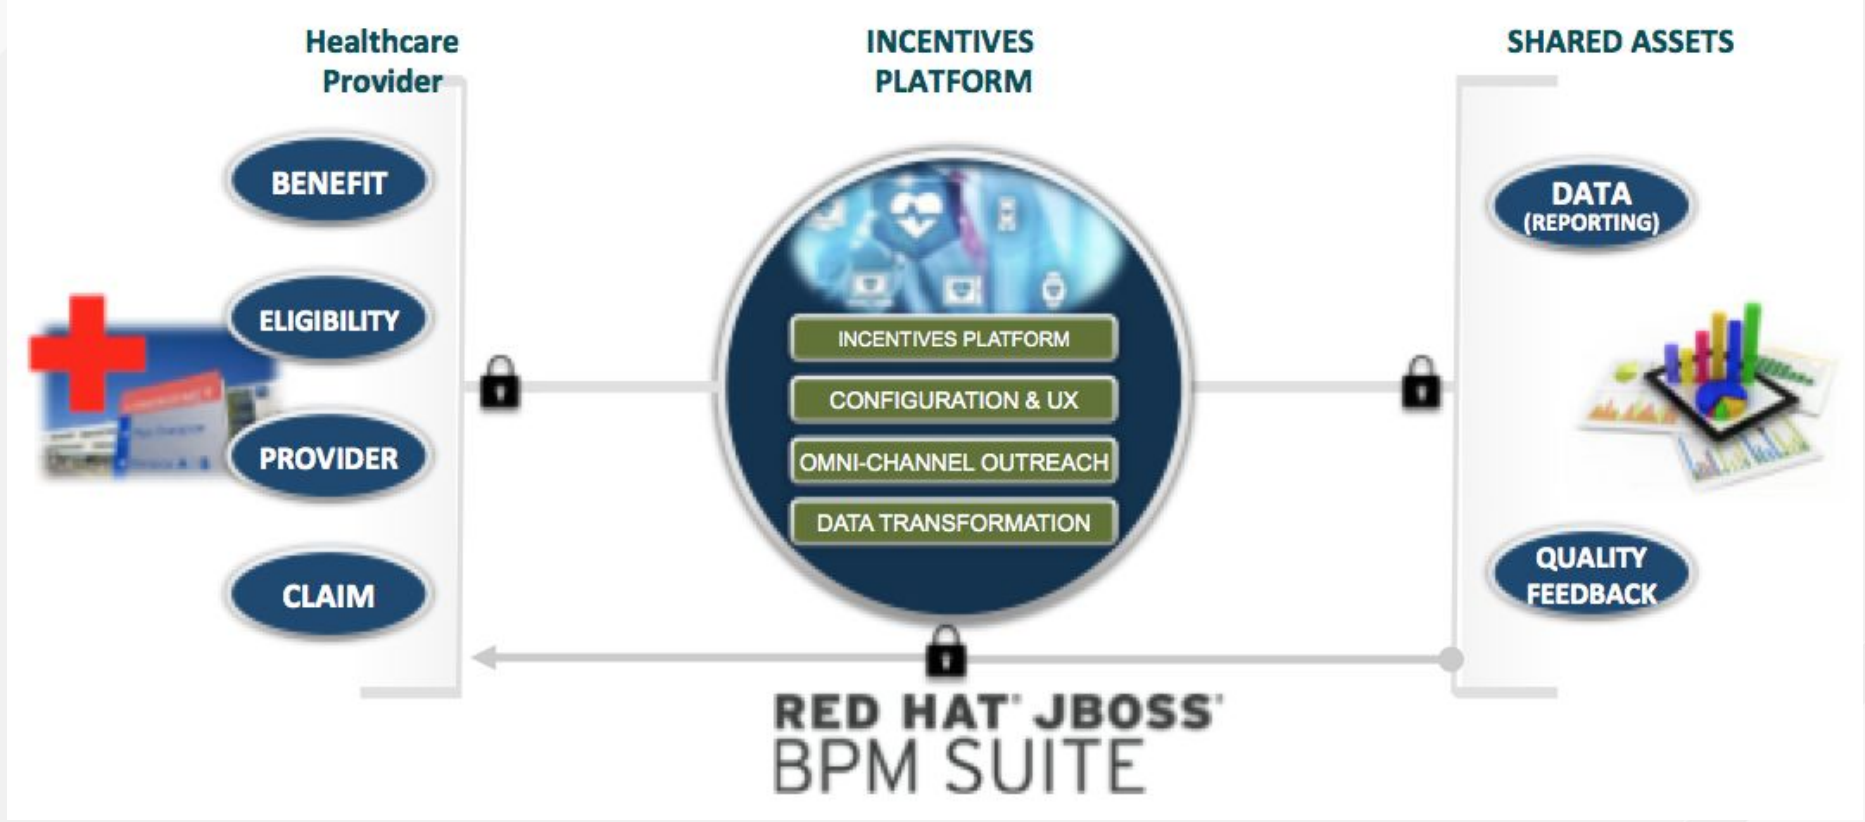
Healthcare Provider

INCENTIVES PLATFORM

SHARED ASSETS

BENEFIT

ELIGIBILITY

PROVIDER

CLAIM

INCENTIVES PLATFORM

CONFIGURATION & UX

OMNI-CHANNEL OUTREACH

DATA TRANSFORMATION

DATA (REPORTING)

QUALITY FEEDBACK

RED HAT® JBOSS®
BPM SUITE